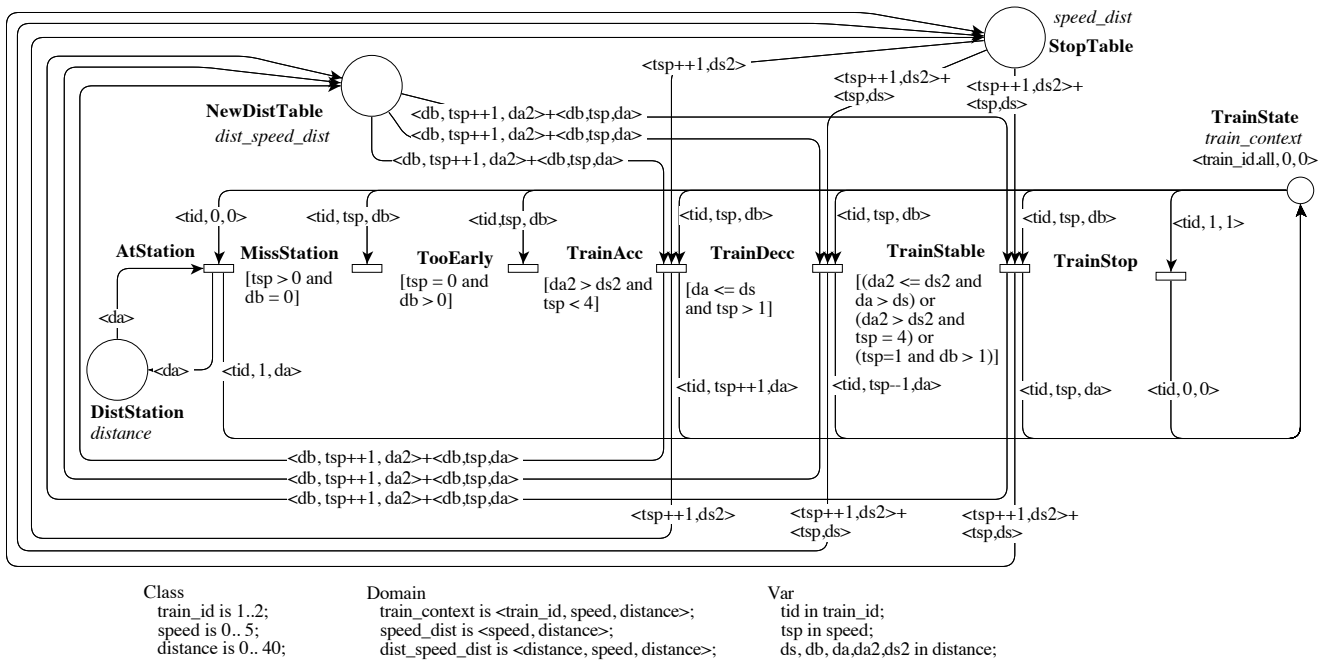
speed_dist
StopTable

<tsp++1,ds2>
<tsp++1,ds2>+
<tsp,ds>
<tsp++1,ds2>+
<tsp,ds>

NewDistTable
dist_speed_dist

<db, tsp++1, da2>+<db,tsp,da>
<db, tsp++1, da2>+<db,tsp,da>
<db, tsp++1, da2>+<db,tsp,da>

TrainState
train_context
<train_id.all, 0, 0>

<tid, 0, 0>
<tid, tsp, db>
<tid,tsp, db>
<tid, tsp, db>
<tid, tsp, db>
<tid, tsp, db>
<tid, 1, 1>

AtStation
MissStation
[tsp > 0 and db = 0]
TooEarly
[tsp = 0 and db > 0]
TrainAcc
[da2 > ds2 and tsp < 4]
TrainDecc
[da <= ds and tsp > 1]
TrainStable
[(da2 <= ds2 and da > ds) or (da2 > ds2 and tsp = 4) or (tsp=1 and db > 1)]
TrainStop

<da>
<da>
<tid, 1, da>

DistStation
distance

<tid, tsp++1,da>
<tid, tsp--1,da>
<tid, tsp, da>
<tid, 0, 0>

<db, tsp++1, da2>+<db,tsp,da>
<db, tsp++1, da2>+<db,tsp,da>
<db, tsp++1, da2>+<db,tsp,da>

<tsp++1,ds2>
<tsp++1,ds2>+
<tsp,ds>
<tsp++1,ds2>+
<tsp,ds>

Class
train_id is 1..2;
speed is 0.. 5;
distance is 0.. 40;

Domain
train_context is <train_id, speed, distance>;
speed_dist is <speed, distance>;
dist_speed_dist is <distance, speed, distance>;

Var
tid in train_id;
tsp in speed;
ds, db, da,da2,ds2 in distance;